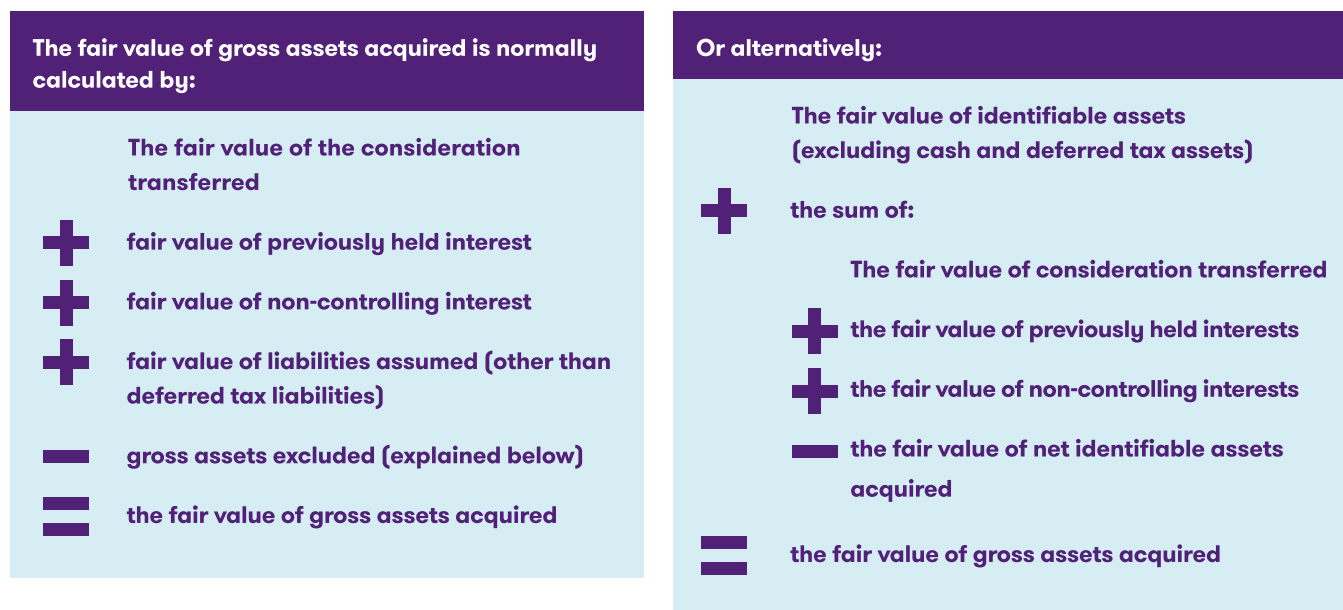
The fair value of gross assets acquired is normally calculated by:

The fair value of the consideration transferred

+ fair value of previously held interest

+ fair value of non-controlling interest

+ fair value of liabilities assumed (other than deferred tax liabilities)

− gross assets excluded (explained below)

= the fair value of gross assets acquired

Or alternatively:

The fair value of identifiable assets (excluding cash and deferred tax assets)

+ the sum of:

The fair value of consideration transferred

+ the fair value of previously held interests

+ the fair value of non-controlling interests

− the fair value of net identifiable assets acquired

= the fair value of gross assets acquired